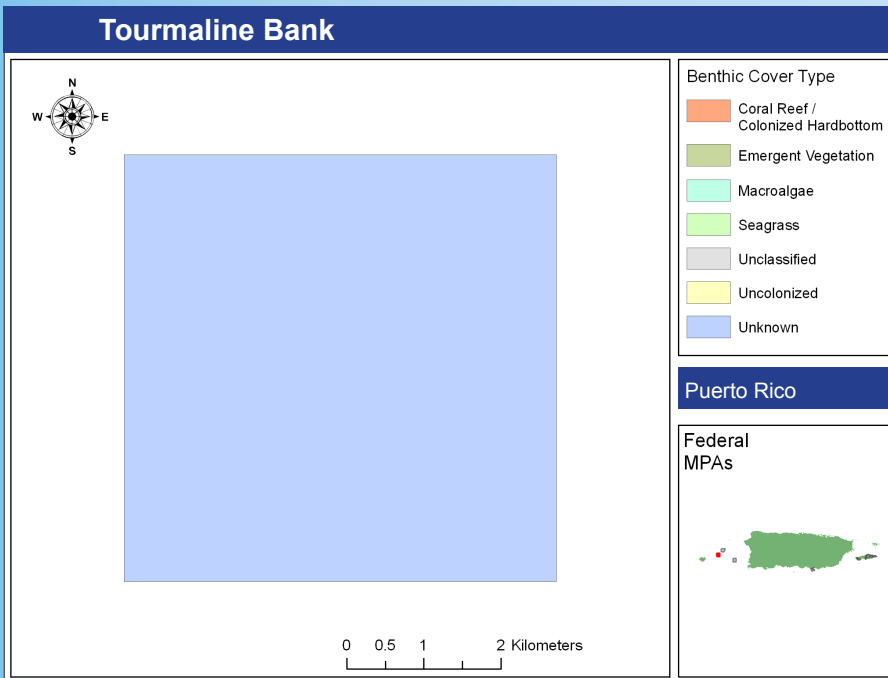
Tourmaline Bank

N
W E
S

0 0.5 1 2 Kilometers

Benthic Cover Type

Coral Reef / Colonized Hardbottom

Emergent Vegetation

Macroalgae

Seagrass

Unclassified

Uncolonized

Unknown

Puerto Rico

Federal MPAs